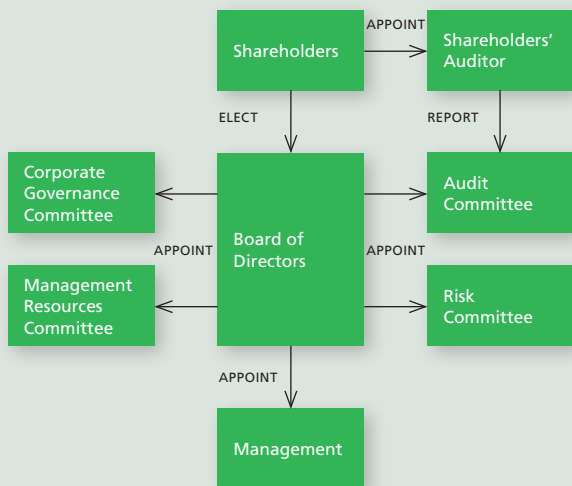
Shareholders

APPOINT

Shareholders' Auditor

ELECT

REPORT

Corporate Governance Committee

Board of Directors

Audit Committee

APPOINT

APPOINT

Management Resources Committee

Risk Committee

APPOINT

Management